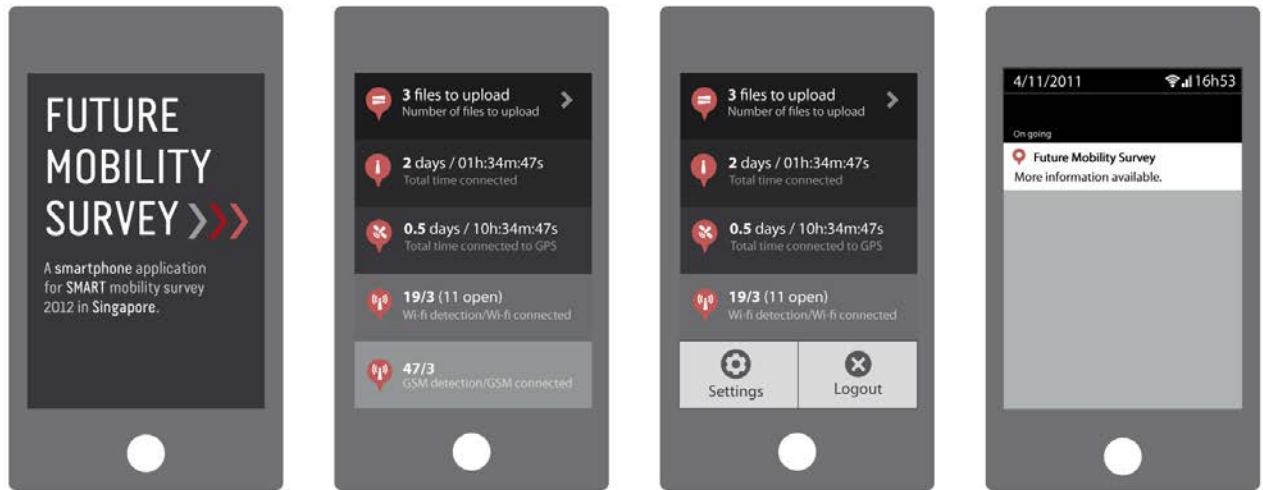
FUTURE MOBILITY SURVEY

A smartphone application for SMART mobility survey 2012 in Singapore.

3 files to upload
Number of files to upload

2 days / 01h:34m:47s
Total time connected

0.5 days / 10h:34m:47s
Total time connected to GPS

19/3 (11 open)
Wi-fi detection/Wi-fi connected

47/3
GSM detection/GSM connected

3 files to upload
Number of files to upload

2 days / 01h:34m:47s
Total time connected

0.5 days / 10h:34m:47s
Total time connected to GPS

19/3 (11 open)
Wi-fi detection/Wi-fi connected

Settings

Logout

4/11/2011 16h53

On going

Future Mobility Survey
More information available.